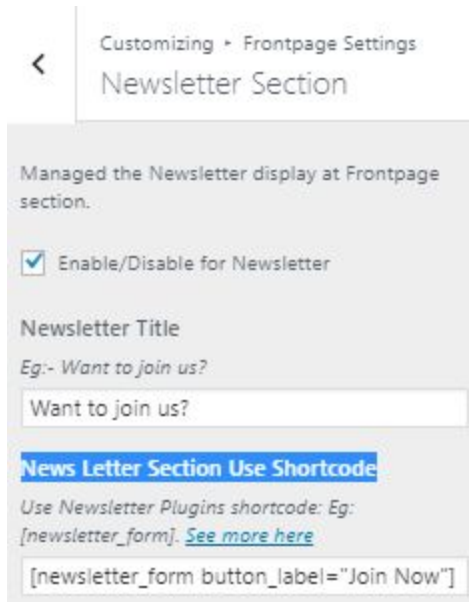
Customizing ▸ Frontpage Settings
Newsletter Section

Managed the Newsletter display at Frontpage section.

Enable/Disable for Newsletter

Newsletter Title

Eg:- Want to join us?

Want to join us?

News Letter Section Use Shortcode

Use Newsletter Plugins shortcode: Eg: [newsletter_form]. See more here

[newsletter_form button_label="Join Now"]